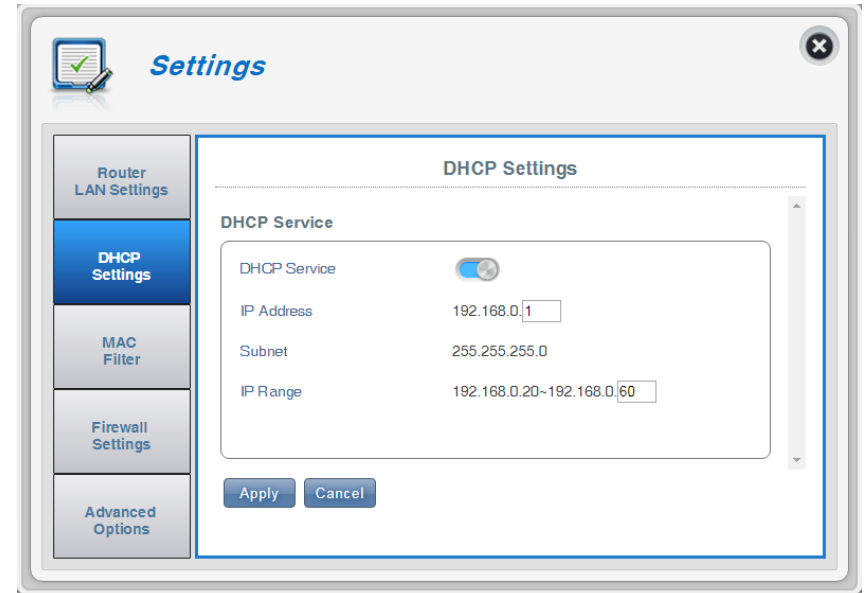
Settings

Router LAN Settings

DHCP Settings

MAC Filter

Firewall Settings

Advanced Options

DHCP Settings

DHCP Service

DHCP Service

IP Address 192.168.0.1

Subnet 255.255.255.0

IP Range 192.168.0.20~192.168.0.60

Apply Cancel